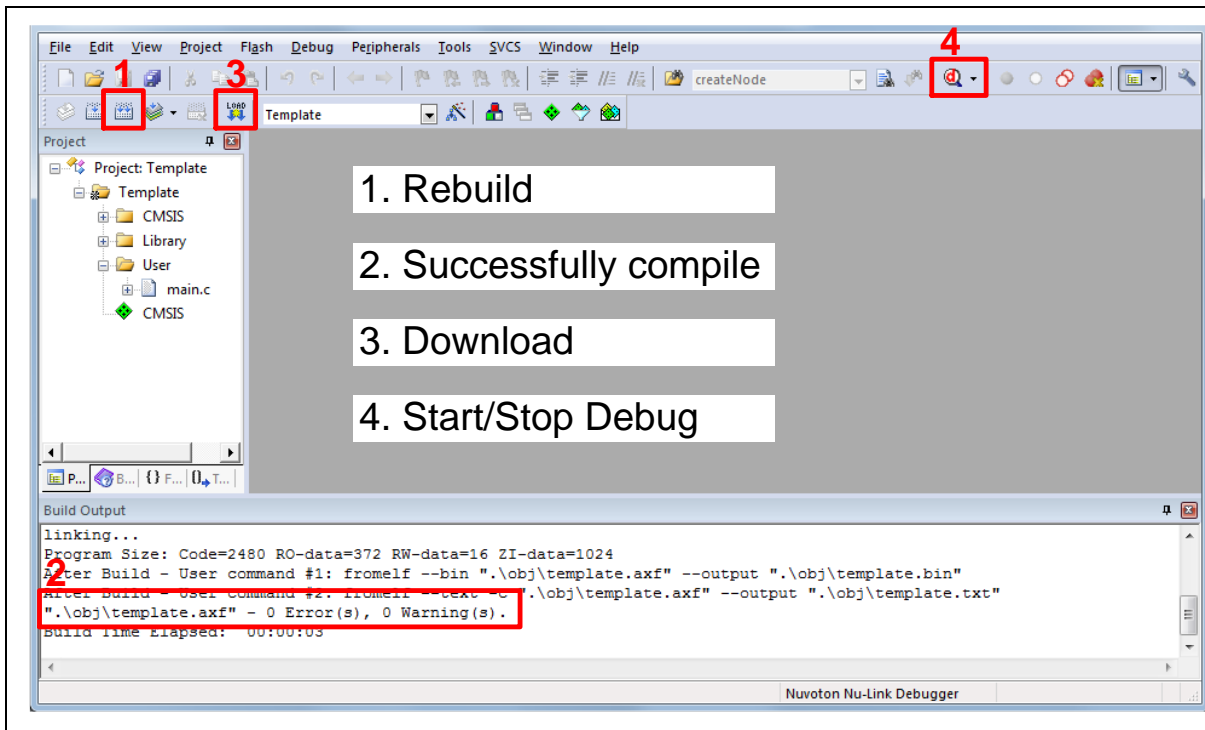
File Edit View Project Flash Debug Peripherals Tools SVCS Window Help

1 3 4

createNode

LOAD Template

Project

Project: Template
Template
CMSIS
Library
User
main.c
CMSIS

P... B... {} F... 0→ T...

1. Rebuild

2. Successfully compile

3. Download

4. Start/Stop Debug

Build Output

linking...
Program Size: Code=2480 RO-data=372 RW-data=16 ZI-data=1024
After Build - User command #1: fromelf --bin ".\obj\template.axf" --output ".\obj\template.bin"
After Build - User command #2: fromelf --text -c ".\obj\template.axf" --output ".\obj\template.txt"
".\obj\template.axf" - 0 Error(s), 0 Warning(s).
Build Time Elapsed: 00:00:03

2

Nuvoton Nu-Link Debugger